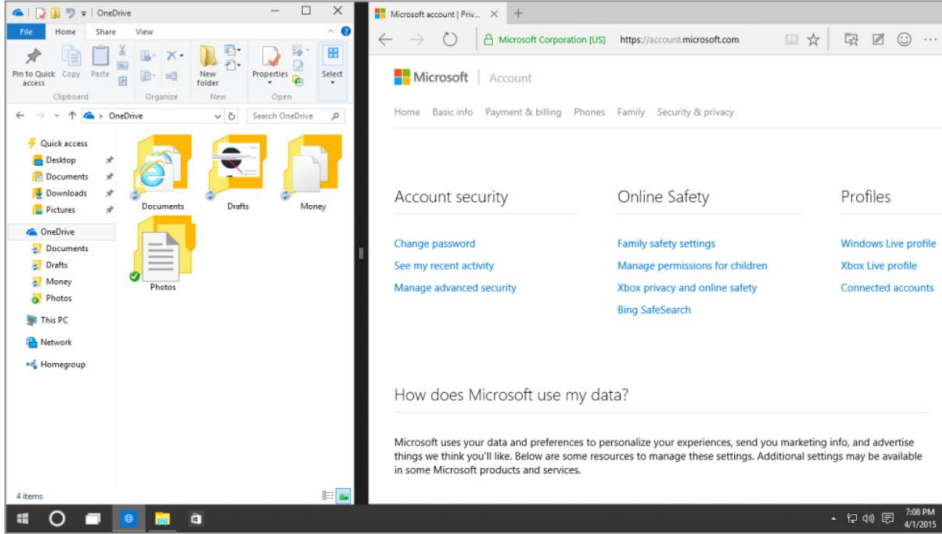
OneDrive

File Home Share View

Pin to Quick access Copy Paste
Clipboard
Organize
New folder
New
Properties
Open
Select

OneDrive
Search OneDrive

Quick access
Desktop
Documents
Downloads
Pictures
OneDrive
Documents
Drafts
Money
Photos
This PC
Network
Homegroup

Documents
Drafts
Money
Photos

4 items

Microsoft account | Priv...

Microsoft Corporation [US] https://account.microsoft.com

Microsoft | Account

Home Basic info Payment & billing Phones Family Security & privacy

Account security
Change password
See my recent activity
Manage advanced security

Online Safety
Family safety settings
Manage permissions for children
Xbox privacy and online safety
Bing SafeSearch

Profiles
Windows Live profile
Xbox Live profile
Connected accounts

How does Microsoft use my data?

Microsoft uses your data and preferences to personalize your experiences, send you marketing info, and advertise things we think you'll like. Below are some resources to manage these settings. Additional settings may be available in some Microsoft products and services.

7:08 PM
4/1/2015